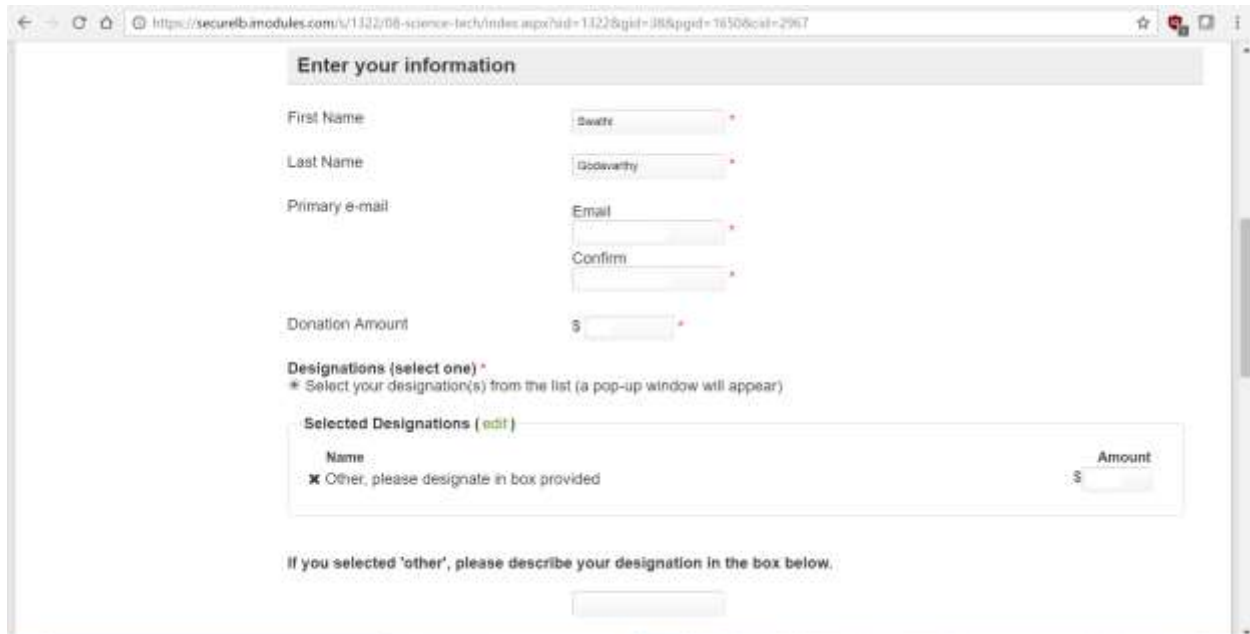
https://securelb.imodules.com/s/1322/08-science-tech/index.aspx?sid=1322&gid=38&pgid=1650&cid=2967

Enter your information

First Name Swathi *

Last Name Godavarthy *

Primary e-mail
Email *
Confirm *

Donation Amount $ *

Designations (select one) *
Select your designation(s) from the list (a pop-up window will appear)

Selected Designations ( edit )

| Name | Amount |
|---|---|
| ✖ Other, please designate in box provided | $ |

If you selected 'other', please describe your designation in the box below.